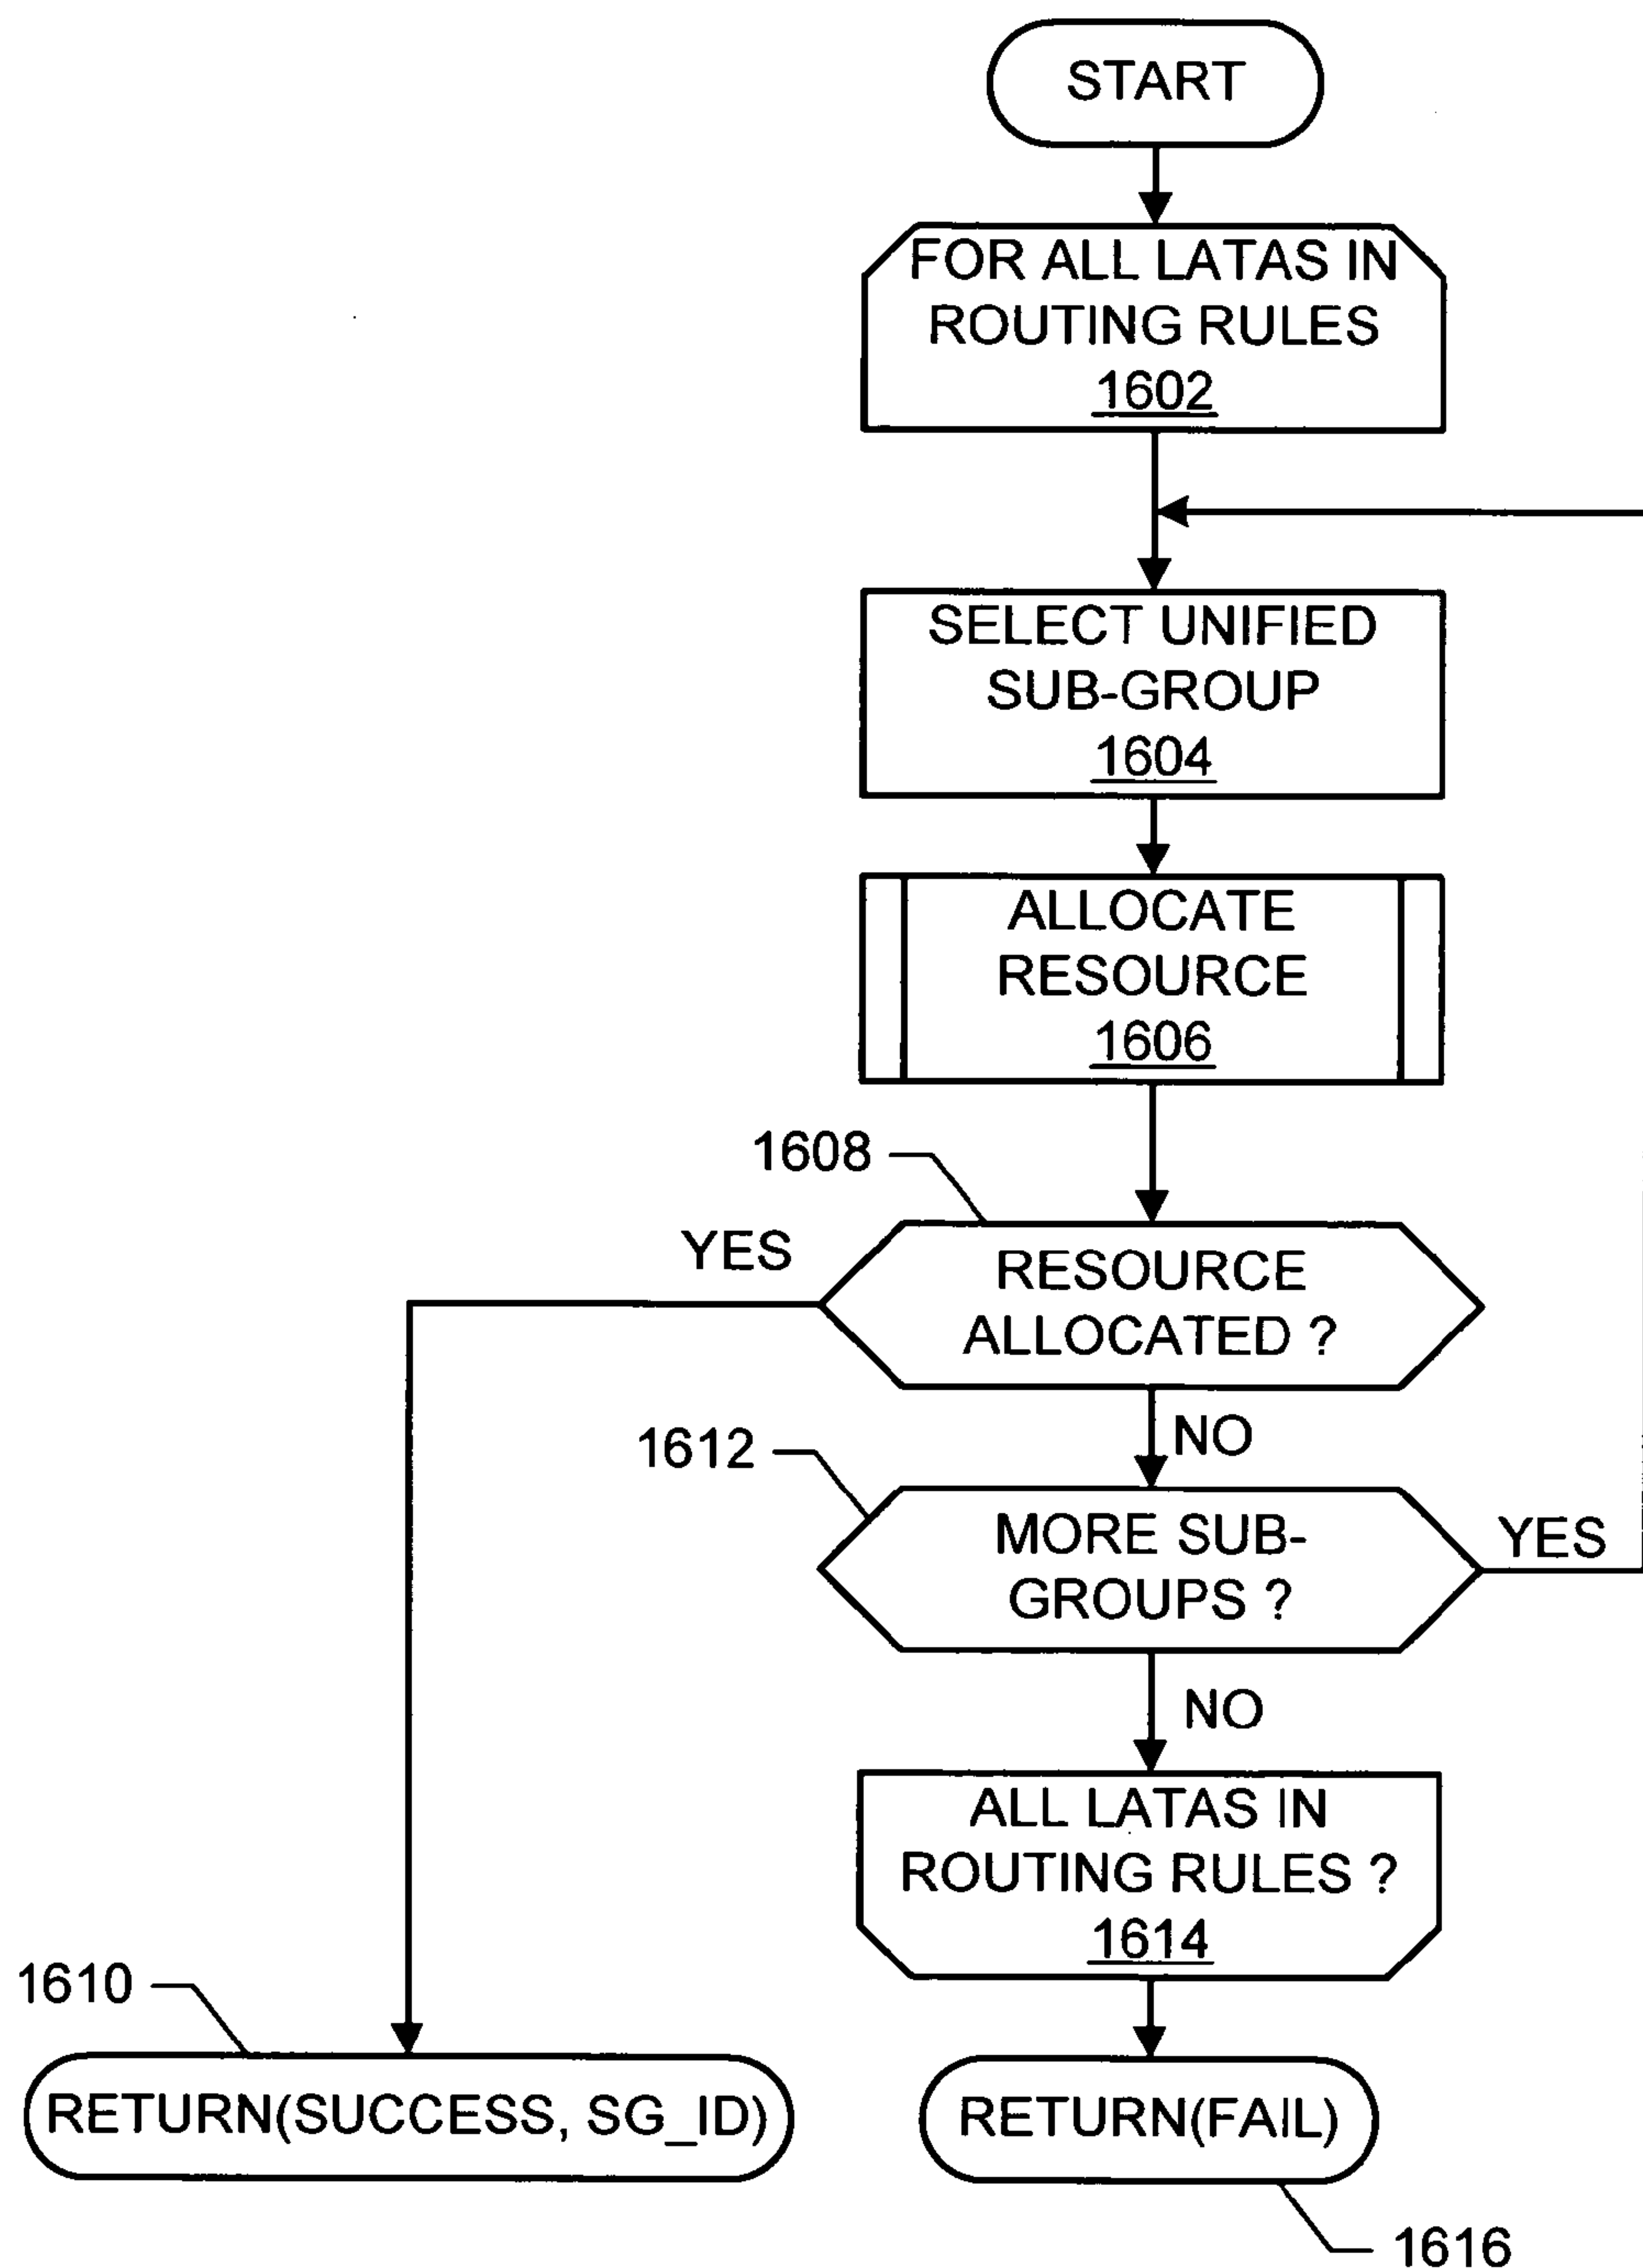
START

FOR ALL LATAS IN ROUTING RULES
1602

SELECT UNIFIED SUB-GROUP
1604

ALLOCATE RESOURCE
1606

1608

YES

RESOURCE ALLOCATED ?

NO

1612

MORE SUB-GROUPS ?

YES

NO

ALL LATAS IN ROUTING RULES ?
1614

1610

RETURN(SUCCESS, SG_ID)

RETURN(FAIL)

1616